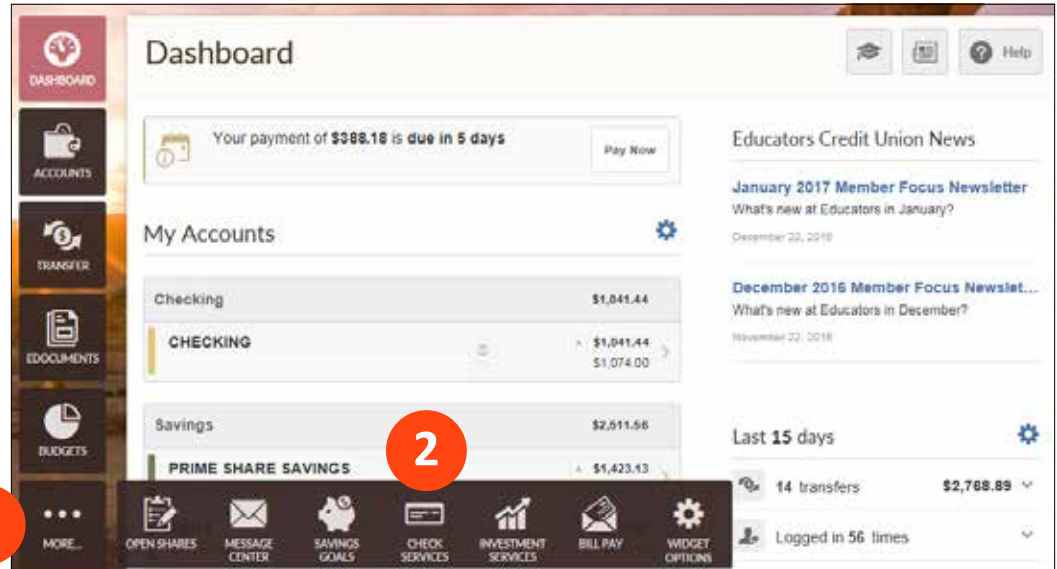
DASHBOARD

ACCOUNTS

TRANSFER

EDOCUMENTS

BUDGETS

MORE...

Dashboard

Help

Your payment of **$388.18** is **due in 5 days**

Pay Now

My Accounts

| Checking | $1,041.44 |
|---|---|
| CHECKING | $1,041.44 $1,074.00 |

| Savings | $2,511.56 |
|---|---|
| PRIME SHARE SAVINGS | $1,423.13 |

2

OPEN SHARES

MESSAGE CENTER

SAVINGS GOALS

CHECK SERVICES

INVESTMENT SERVICES

BILL PAY

WIDGET OPTIONS

Educators Credit Union News

January 2017 Member Focus Newsletter

What's new at Educators in January?

December 22, 2016

December 2016 Member Focus Newslet...

What's new at Educators in December?

November 22, 2016

Last 15 days

14 transfers $2,768.89

Logged in 56 times